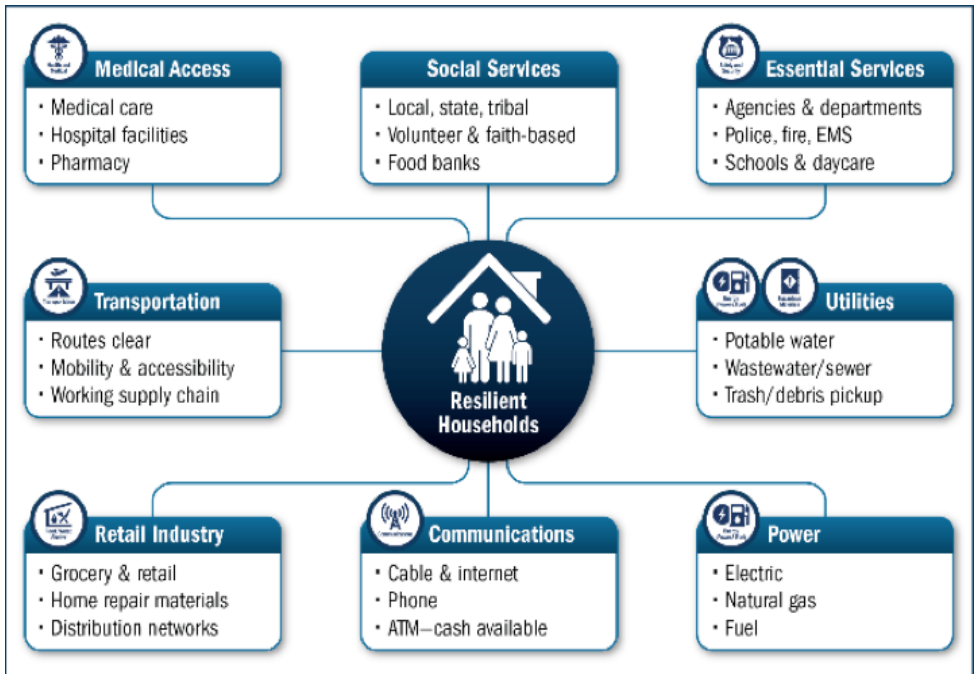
Medical Access
- Medical care
- Hospital facilities
- Pharmacy

Social Services
- Local, state, tribal
- Volunteer & faith-based
- Food banks

Essential Services
- Agencies & departments
- Police, fire, EMS
- Schools & daycare

Transportation
- Routes clear
- Mobility & accessibility
- Working supply chain

Resilient Households

Utilities
- Potable water
- Wastewater/sewer
- Trash/debris pickup

Retail Industry
- Grocery & retail
- Home repair materials
- Distribution networks

Communications
- Cable & internet
- Phone
- ATM—cash available

Power
- Electric
- Natural gas
- Fuel